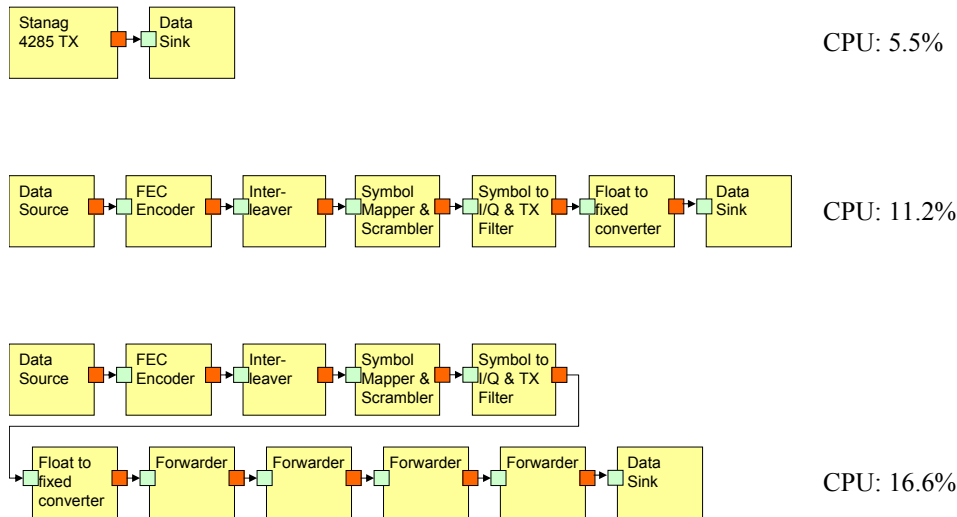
Stanag 4285 TX

Data Sink

CPU: 5.5%

Data Source

FEC Encoder

Interleaver

Symbol Mapper & Scrambler

Symbol to I/Q & TX Filter

Float to fixed converter

Data Sink

CPU: 11.2%

Data Source

FEC Encoder

Interleaver

Symbol Mapper & Scrambler

Symbol to I/Q & TX Filter

Float to fixed converter

Forwarder

Forwarder

Forwarder

Forwarder

Data Sink

CPU: 16.6%